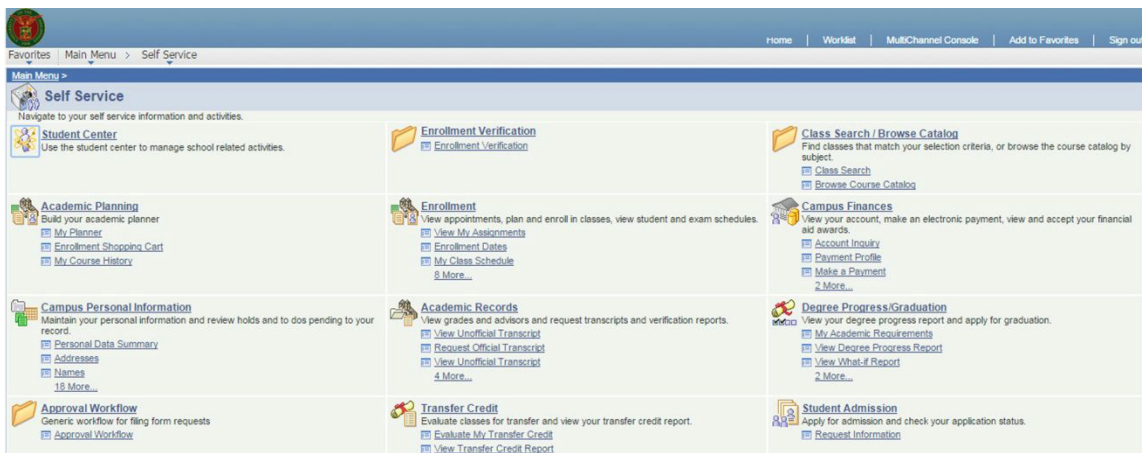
Home | Worklist | MultiChannel Console | Add to Favorites | Sign out

Favorites | Main Menu > Self Service

Main Menu >

Self Service

Navigate to your self service information and activities.

Student Center
Use the student center to manage school related activities.

Enrollment Verification
Enrollment Verification

Class Search / Browse Catalog
Find classes that match your selection criteria, or browse the course catalog by subject.
Class Search
Browse Course Catalog

Academic Planning
Build your academic planner
My Planner
Enrollment Shopping Cart
My Course History

Enrollment
View appointments, plan and enroll in classes, view student and exam schedules.
View My Assignments
Enrollment Dates
My Class Schedule
8 More...

Campus Finances
View your account, make an electronic payment, view and accept your financial aid awards.
Account Inquiry
Payment Profile
Make a Payment
2 More...

Campus Personal Information
Maintain your personal information and review holds and to dos pending to your record.
Personal Data Summary
Addresses
Names
18 More...

Academic Records
View grades and advisors and request transcripts and verification reports.
View Unofficial Transcript
Request Official Transcript
View Unofficial Transcript
4 More...

Degree Progress/Graduation
View your degree progress report and apply for graduation.
My Academic Requirements
View Degree Progress Report
View What-if Report
2 More...

Approval Workflow
Generic workflow for filing form requests
Approval Workflow

Transfer Credit
Evaluate classes for transfer and view your transfer credit report.
Evaluate My Transfer Credit
View Transfer Credit Report

Student Admission
Apply for admission and check your application status.
Request Information